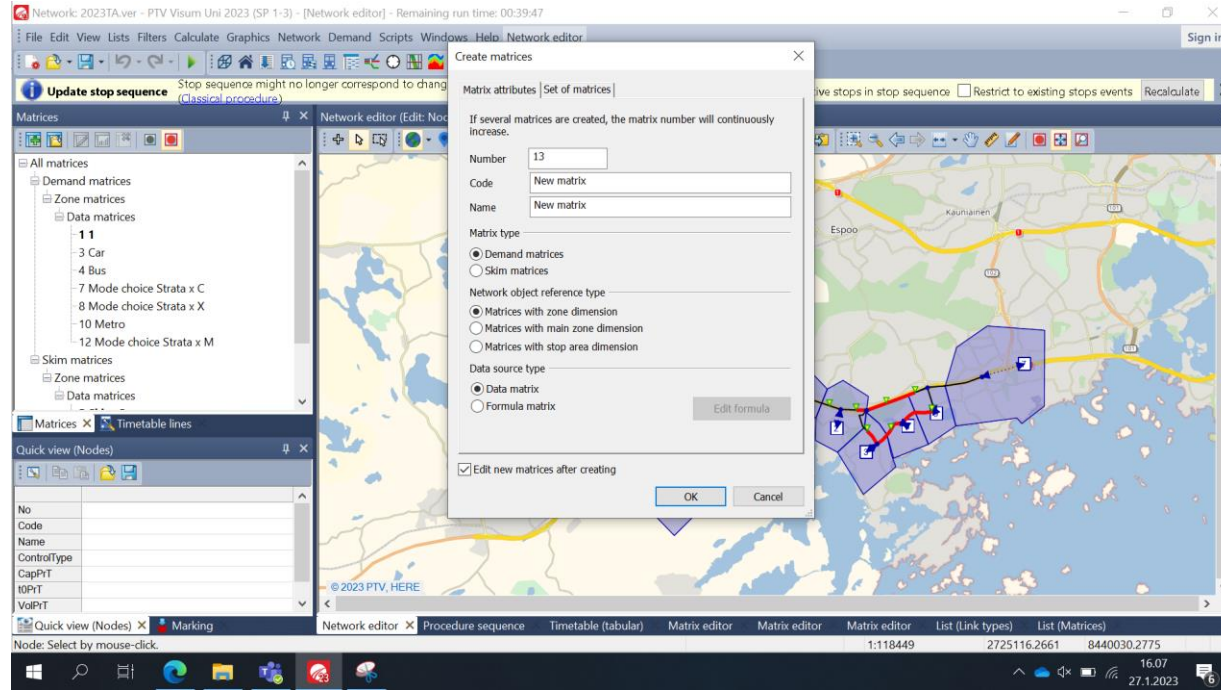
Network: 2023TA.ver - PTV Visum Uni 2023 (SP 1-3) - [Network editor] - Remaining run time: 00:39:47

File Edit View Lists Filters Calculate Graphics Network Demand Scripts Windows Help Network editor

Sign in

Update stop sequence

Stop sequence might no longer correspond to chang
(Classical procedure)

ive stops in stop sequence
Restrict to existing stops events
Recalculate

Matrices

All matrices
Demand matrices
Zone matrices
Data matrices
1 1
3 Car
4 Bus
7 Mode choice Strata x C
8 Mode choice Strata x X
10 Metro
12 Mode choice Strata x M
Skim matrices
Zone matrices
Data matrices

Matrices
Timetable lines

Quick view (Nodes)

| | |
|---|---|
| No | |
| Code | |
| Name | |
| ControlType | |
| CapPrT | |
| t0PrT | |
| VolPrT | |

Quick view (Nodes)
Marking

Network editor (Edit: Noc

Create matrices

Matrix attributes | Set of matrices

If several matrices are created, the matrix number will continuously increase.

Number 13
Code New matrix
Name New matrix

Matrix type
Demand matrices
Skim matrices

Network object reference type
Matrices with zone dimension
Matrices with main zone dimension
Matrices with stop area dimension

Data source type
Data matrix
Formula matrix
Edit formula

Edit new matrices after creating

OK
Cancel

Espoo
Kauniainen

© 2023 PTV, HERE

Network editor
Procedure sequence
Timetable (tabular)
Matrix editor
Matrix editor
Matrix editor
List (Link types)
List (Matrices)

Node: Select by mouse-click.
1:118449
2725116.2661
8440030.2775

16.07
27.1.2023